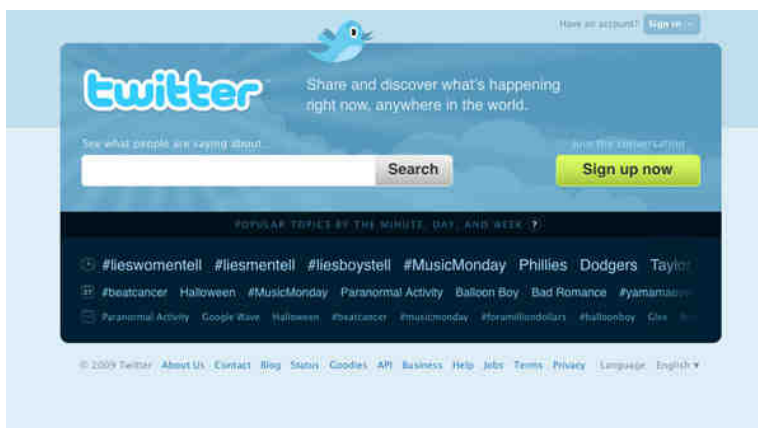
Have an account? Sign in

twitter

Share and discover what's happening right now, anywhere in the world.

See what people are saying about...

Search

Join the conversation

Sign up now

POPULAR TOPICS BY THE MINUTE, DAY, AND WEEK ?

#lieswomentell #liesmentell #liesboystell #MusicMonday Phillies Dodgers Taylo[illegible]

#beatcancer Halloween #MusicMonday Paranormal Activity Balloon Boy Bad Romance #yamamao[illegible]

Paranormal Activity Google Wave Halloween #beatcancer #musicmonday #foramilliondollars #balloonboy Glee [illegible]

© 2009 Twitter About Us Contact Blog Status Goodies API Business Help Jobs Terms Privacy Language: English ▾